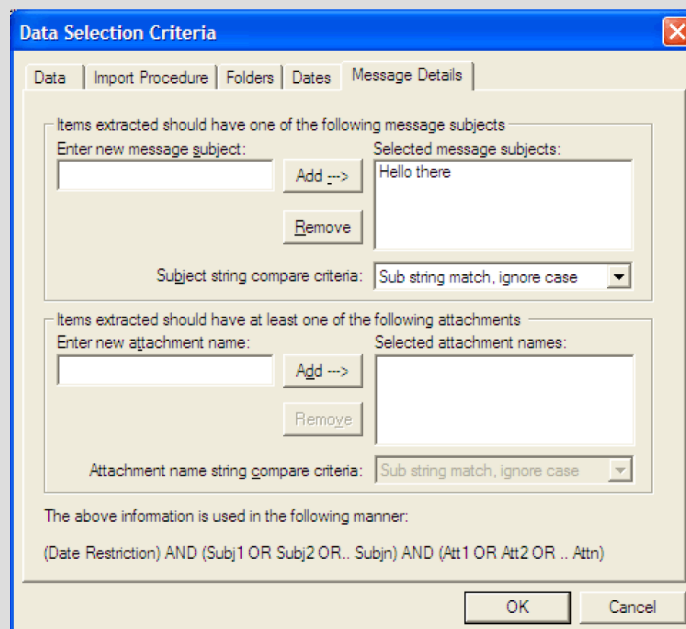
Data Selection Criteria

Data | Import Procedure | Folders | Dates | Message Details

Items extracted should have one of the following message subjects

Enter new message subject:

Add --->

Remove

Selected message subjects:

Hello there

Subject string compare criteria: Sub string match, ignore case

Items extracted should have at least one of the following attachments

Enter new attachment name:

Add --->

Remove

Selected attachment names:

Attachment name string compare criteria: Sub string match, ignore case

The above information is used in the following manner:

(Date Restriction) AND (Subj1 OR Subj2 OR.. Subjn) AND (Att1 OR Att2 OR .. Attn)

OK

Cancel